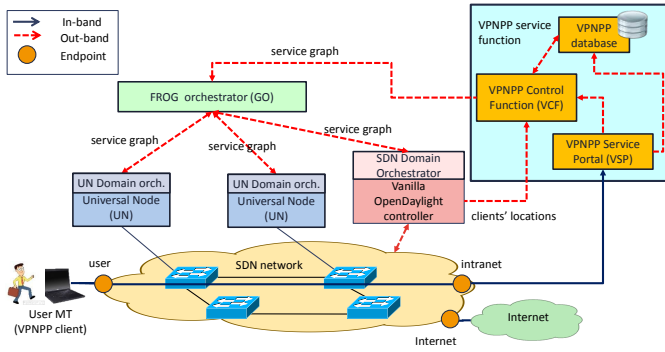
In-band
Out-band
Endpoint

service graph

FROG orchestrator (GO)

service graph
service graph
service graph

VPNPP service function

VPNPP database

VPNPP Control Function (VCF)

VPNPP Service Portal (VSP)

UN Domain orch.
Universal Node (UN)

UN Domain orch.
Universal Node (UN)

SDN Domain Orchestrator
Vanilla OpenDaylight controller

clients' locations

user
SDN network
intranet

User MT (VPNPP client)

Internet
Internet